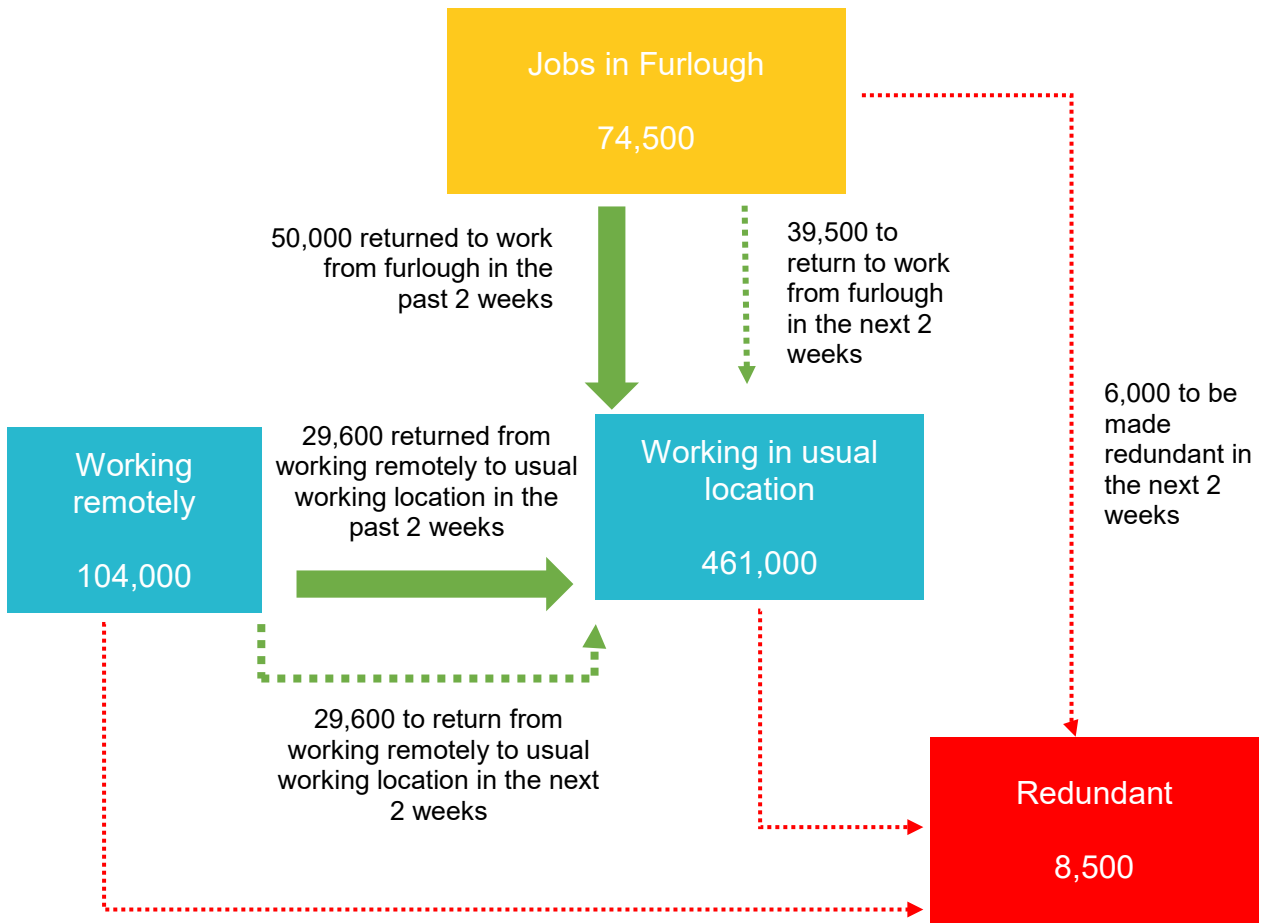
Jobs in Furlough

74,500

50,000 returned to work from furlough in the past 2 weeks

39,500 to return to work from furlough in the next 2 weeks

6,000 to be made redundant in the next 2 weeks

Working remotely

104,000

29,600 returned from working remotely to usual working location in the past 2 weeks

Working in usual location

461,000

29,600 to return from working remotely to usual working location in the next 2 weeks

Redundant

8,500